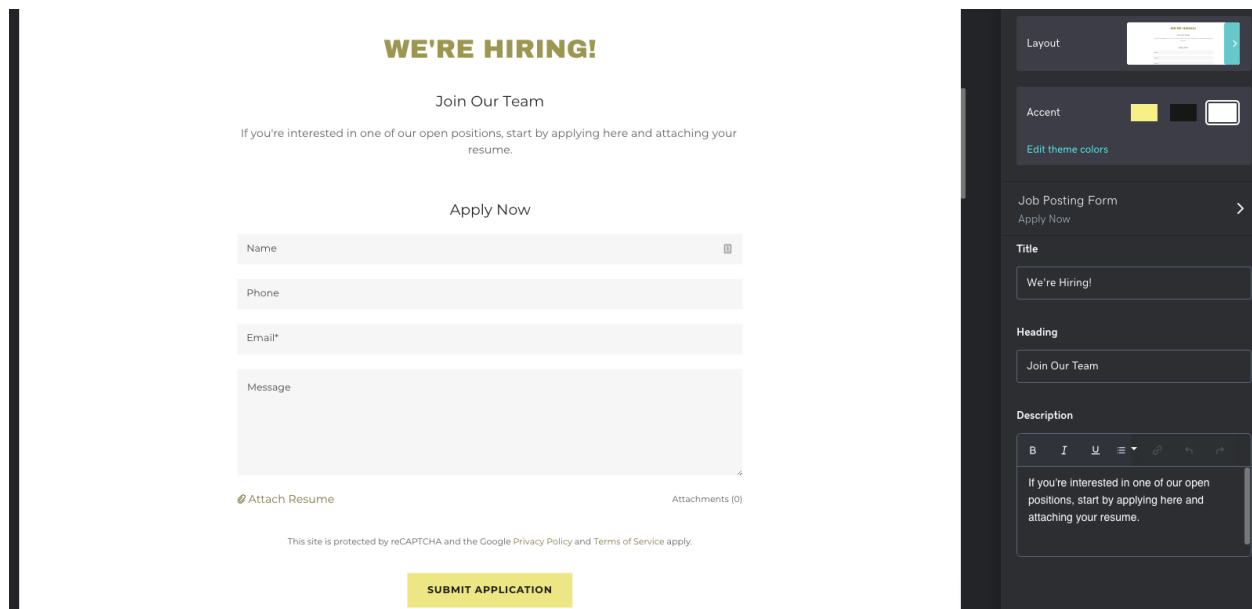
WE'RE HIRING!

Join Our Team

If you're interested in one of our open positions, start by applying here and attaching your resume.

Apply Now

Name

Phone

Email*

Message

Attach Resume

Attachments (0)

This site is protected by reCAPTCHA and the Google Privacy Policy and Terms of Service apply.

SUBMIT APPLICATION

Layout

Accent

Edit theme colors

Job Posting Form
Apply Now

Title

We're Hiring!

Heading

Join Our Team

Description

B I U

If you're interested in one of our open positions, start by applying here and attaching your resume.